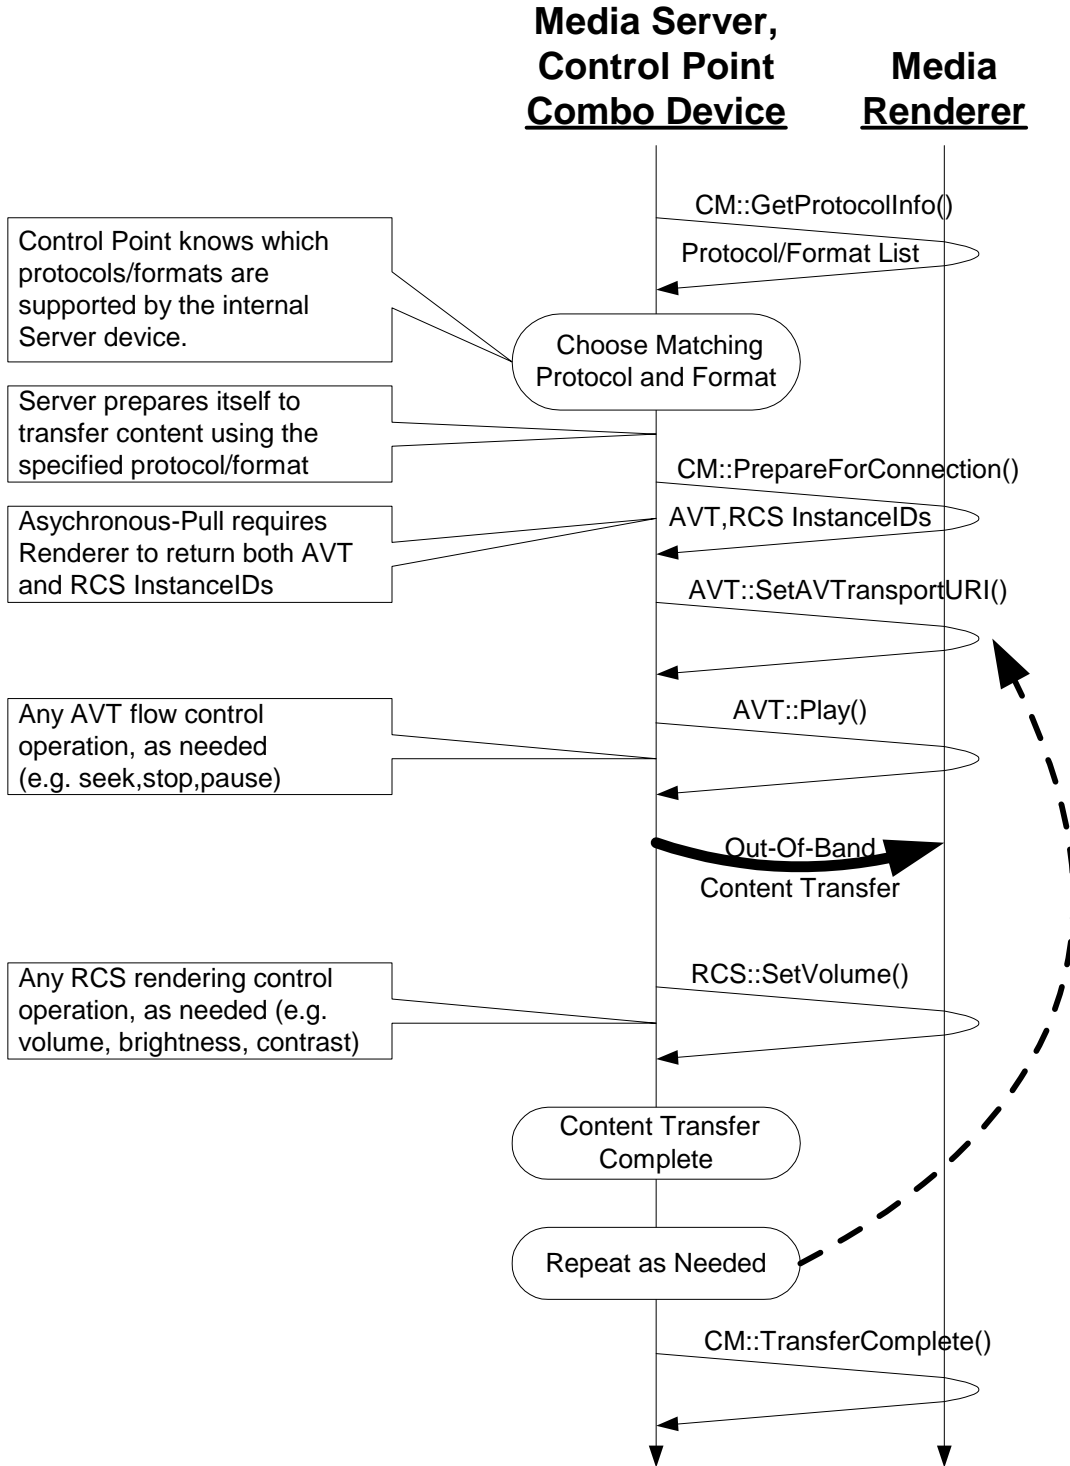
Media Server, Control Point Combo Device

Media Renderer

CM::GetProtocolInfo()

Protocol/Format List

Control Point knows which protocols/formats are supported by the internal Server device.

Choose Matching Protocol and Format

Server prepares itself to transfer content using the specified protocol/format

CM::PrepareForConnection()

AVT,RCS InstanceIDs

Asychronous-Pull requires Renderer to return both AVT and RCS InstanceIDs

AVT::SetAVTransportURI()

Any AVT flow control operation, as needed (e.g. seek,stop,pause)

AVT::Play()

Out-Of-Band Content Transfer

Any RCS rendering control operation, as needed (e.g. volume, brightness, contrast)

RCS::SetVolume()

Content Transfer Complete

Repeat as Needed

CM::TransferComplete()